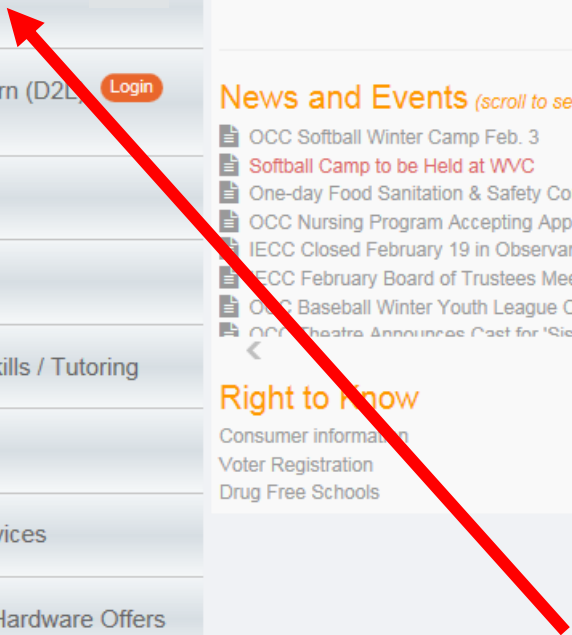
rn (D2L) Login

kills / Tutoring

vices

Hardware Offers

News and Events (scroll to se

OCC Softball Winter Camp Feb. 3
Softball Camp to be Held at WVC
One-day Food Sanitation & Safety Co
OCC Nursing Program Accepting App
IECC Closed February 19 in Observan
IECC February Board of Trustees Mee
OCC Baseball Winter Youth League C
OCC Theatre Announces Cast for 'Sis

Right to Know

Consumer information
Voter Registration
Drug Free Schools